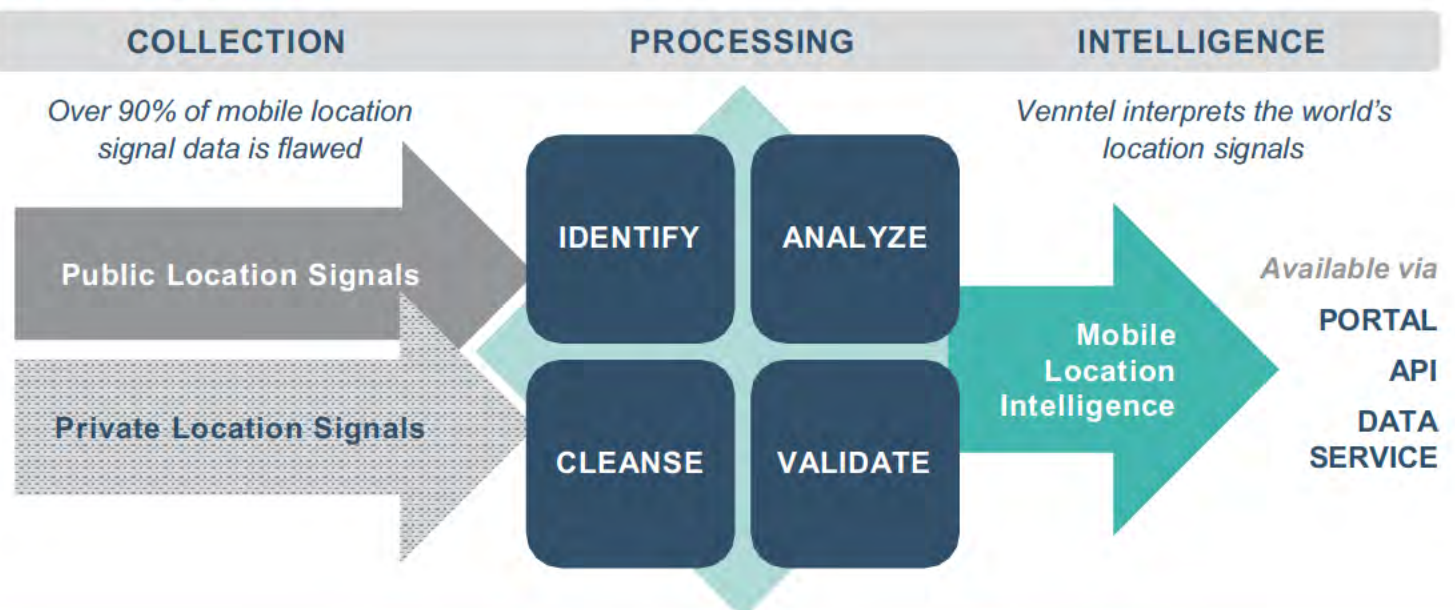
COLLECTION PROCESSING INTELLIGENCE

Over 90% of mobile location signal data is flawed

Venntel interprets the world's location signals

Public Location Signals

Private Location Signals

IDENTIFY

ANALYZE

CLEANSE

VALIDATE

Mobile Location Intelligence

Available via

PORTAL

API

DATA SERVICE